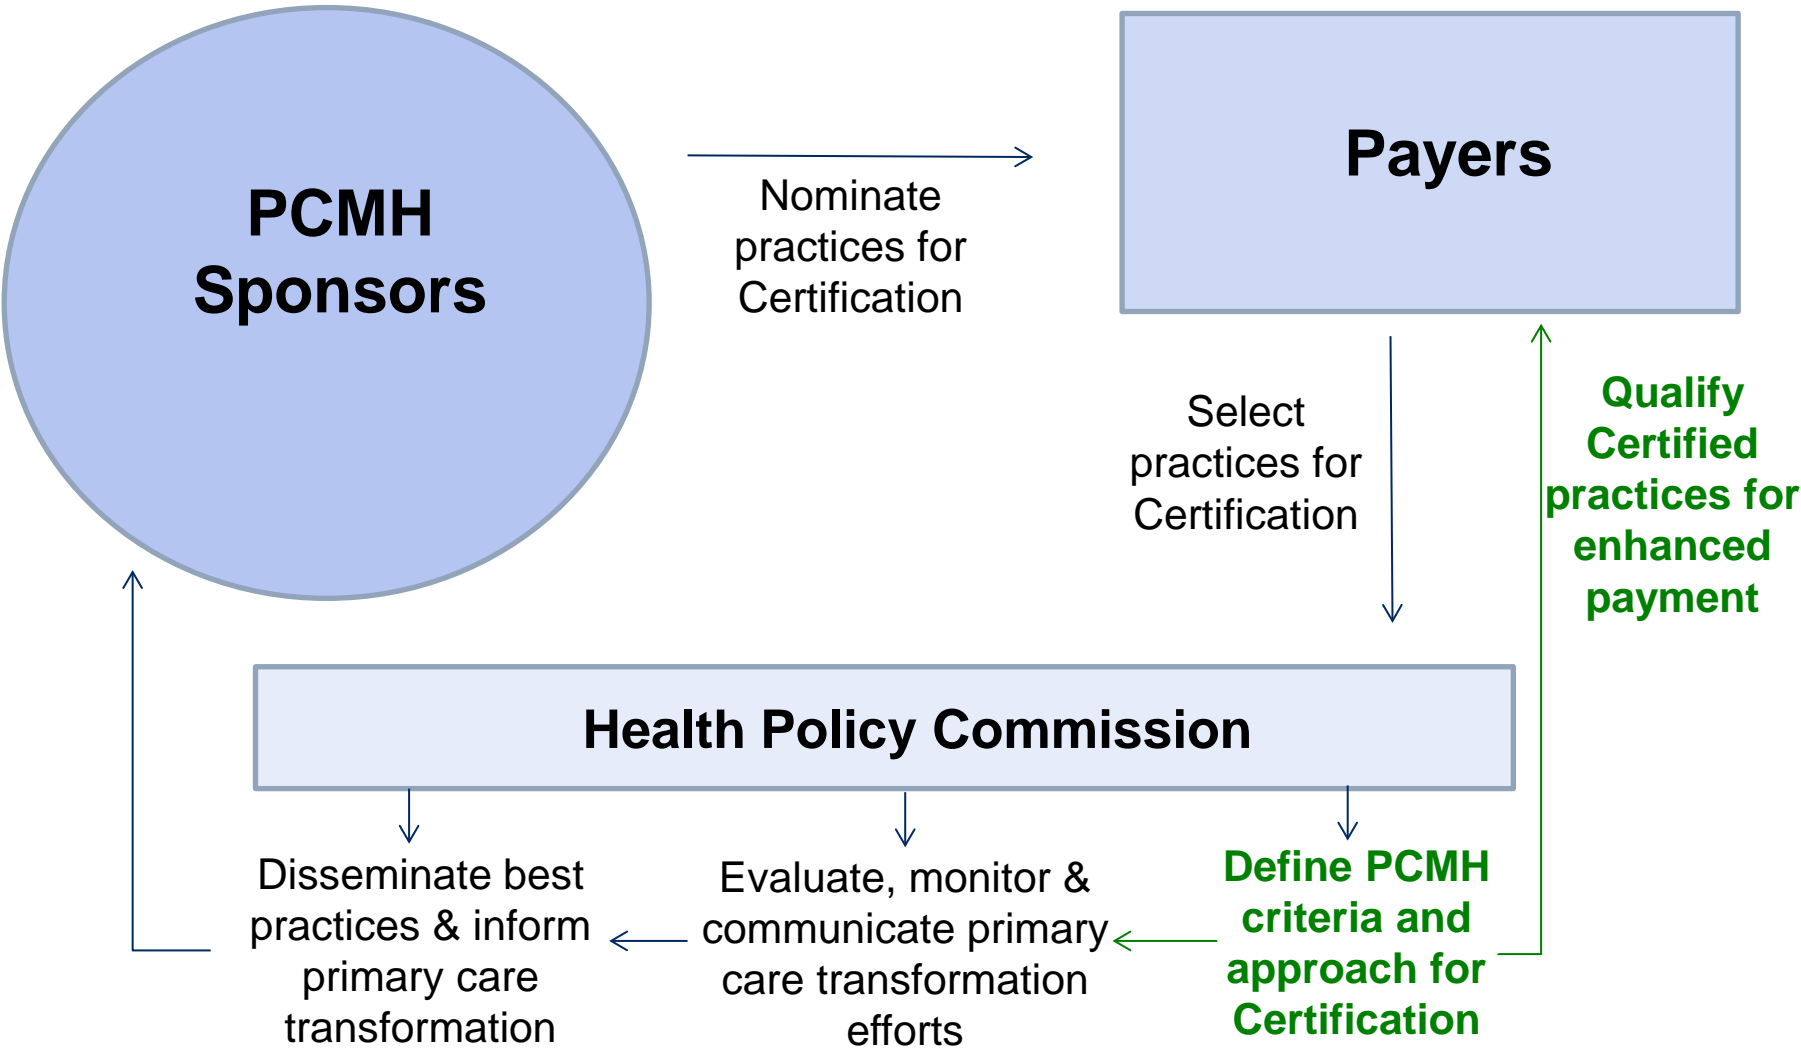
PCMH Sponsors

Nominate practices for Certification

Payers

Select practices for Certification

Qualify Certified practices for enhanced payment

Health Policy Commission

Disseminate best practices & inform primary care transformation

Evaluate, monitor & communicate primary care transformation efforts

Define PCMH criteria and approach for Certification